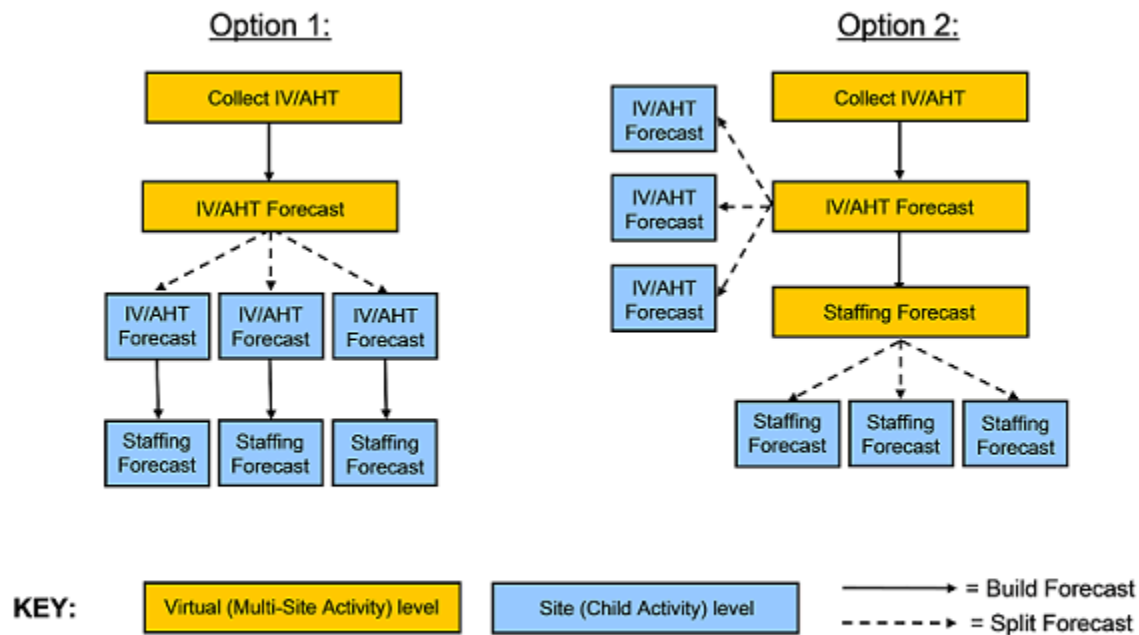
Option 1:

Collect IV/AHT

IV/AHT Forecast

IV/AHT Forecast

IV/AHT Forecast

IV/AHT Forecast

Staffing Forecast

Staffing Forecast

Staffing Forecast

Option 2:

Collect IV/AHT

IV/AHT Forecast

IV/AHT Forecast

IV/AHT Forecast

IV/AHT Forecast

Staffing Forecast

Staffing Forecast

Staffing Forecast

Staffing Forecast

KEY:

Virtual (Multi-Site Activity) level

Site (Child Activity) level

= Build Forecast

= Split Forecast